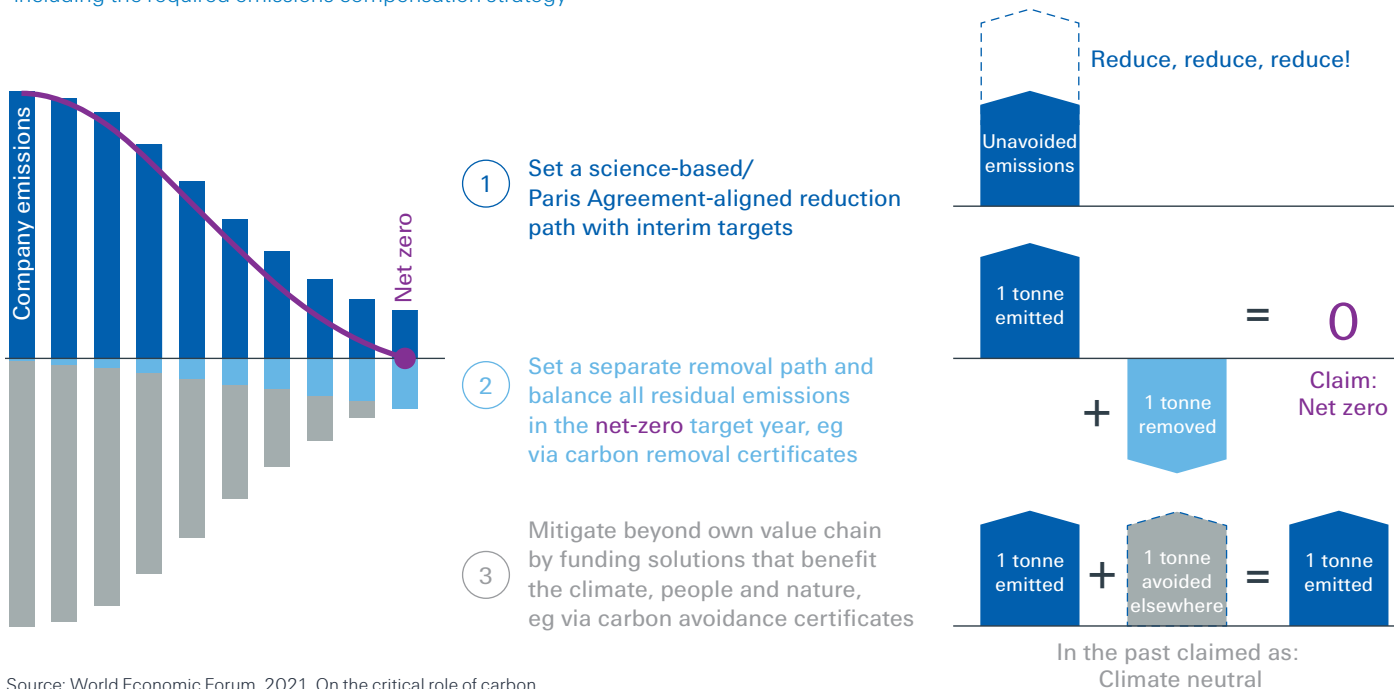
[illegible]

Company emissions

Net zero

1 Set a science-based/ Paris Agreement-aligned reduction path with interim targets

2 Set a separate removal path and balance all residual emissions in the net-zero target year, eg via carbon removal certificates

3 Mitigate beyond own value chain by funding solutions that benefit the climate, people and nature, eg via carbon avoidance certificates

Reduce, reduce, reduce!

Unavoided emissions

1 tonne emitted

= 0

+ 1 tonne removed

Claim: Net zero

1 tonne emitted + 1 tonne avoided elsewhere = 1 tonne emitted

In the past claimed as: Climate neutral

Source: World Economic Forum, 2021, On the critical role of carbon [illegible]